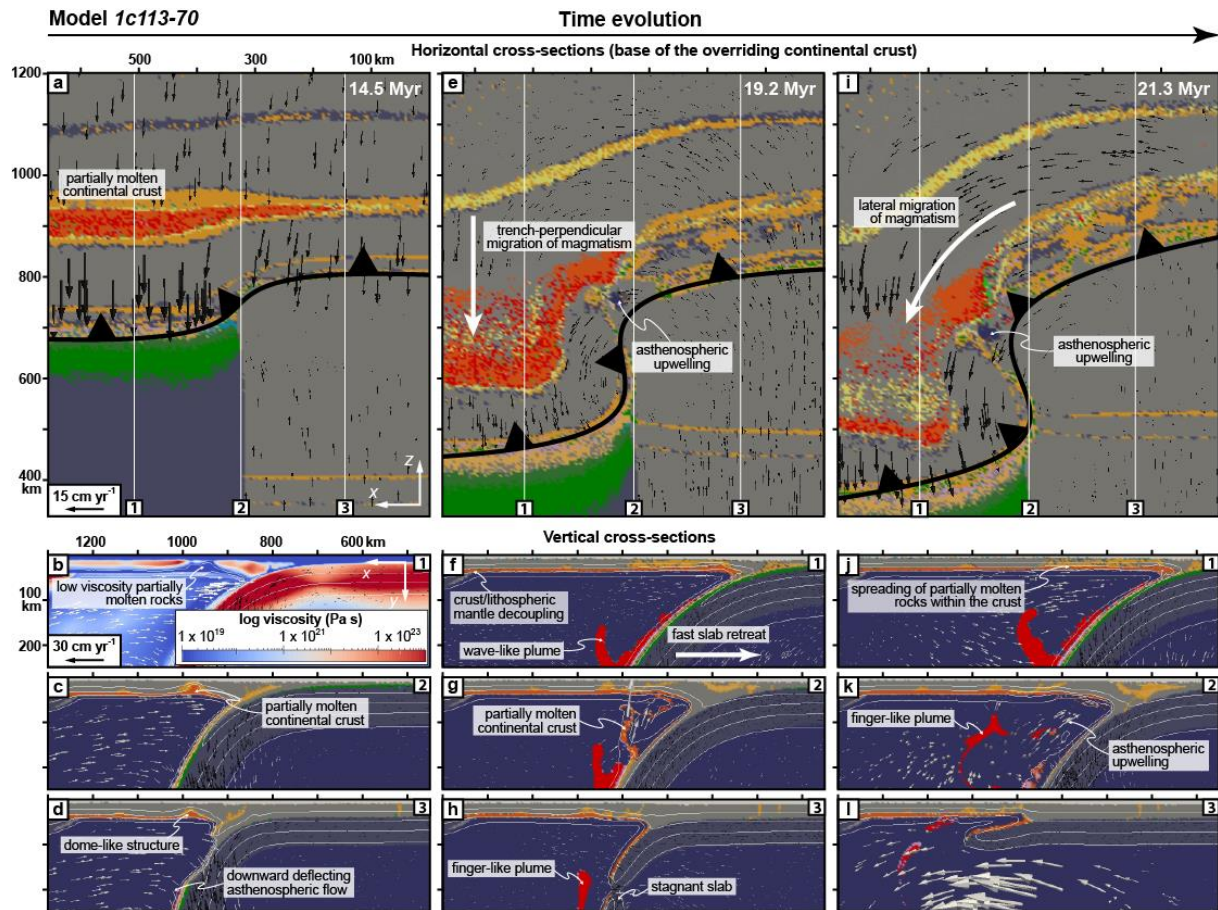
Model 1c113-70

Time evolution

Horizontal cross-sections (base of the overriding continental crust)

500 300 100 km

1200

1000

800

600

400 km

a

14.5 Myr

partially molten continental crust

15 cm yr$^{-1}$

z

x

1 2 3

e

19.2 Myr

trench-perpendicular migration of magmatism

asthenospheric upwelling

1 2 3

i

21.3 Myr

lateral migration of magmatism

asthenospheric upwelling

1 2 3

Vertical cross-sections

1200 1000 800 600 km

b

1

100 km

200

low viscosity partially molten rocks

x

y

log viscosity (Pa s)

1 x 10$^{19}$ 1 x 10$^{21}$ 1 x 10$^{23}$

30 cm yr$^{-1}$

c

2

partially molten continental crust

d

3

dome-like structure

downward deflecting asthenospheric flow

f

1

crust/lithospheric mantle decoupling

wave-like plume

fast slab retreat

g

2

partially molten continental crust

h

3

finger-like plume

stagnant slab

j

1

spreading of partially molten rocks within the crust

k

2

finger-like plume

asthenospheric upwelling

l

3